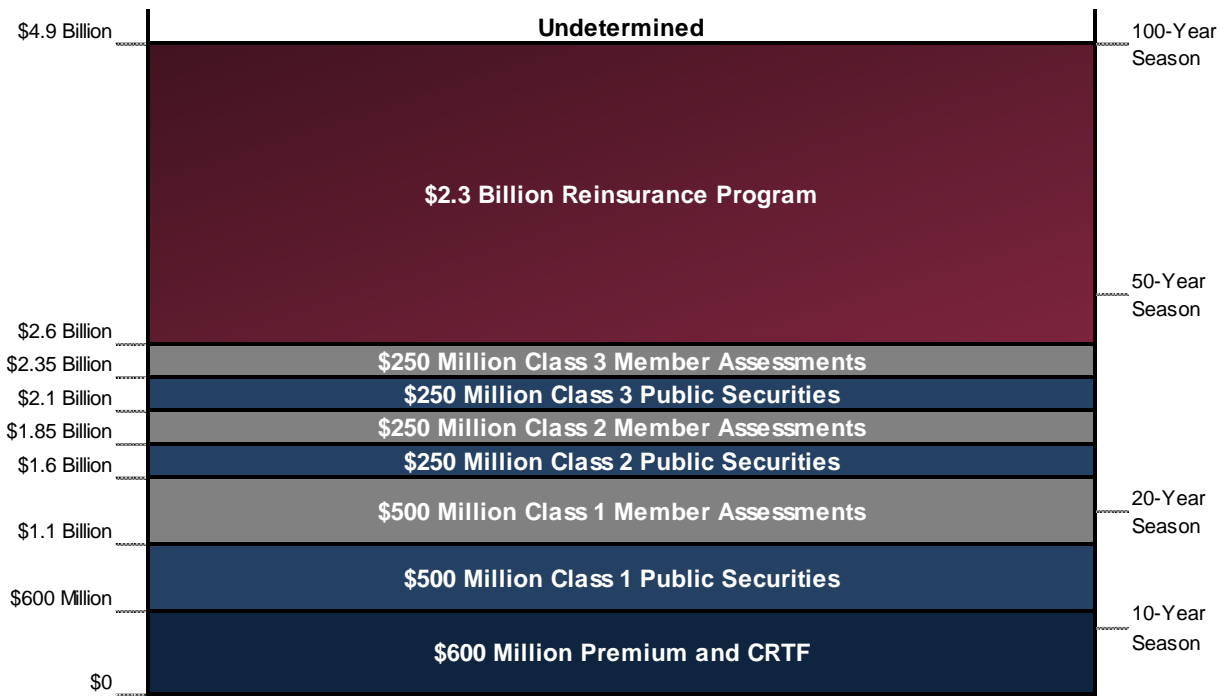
$4.9 Billion

Undetermined

100-Year Season

$2.3 Billion Reinsurance Program

50-Year Season

$2.6 Billion

$2.35 Billion

$250 Million Class 3 Member Assessments

$2.1 Billion

$250 Million Class 3 Public Securities

$1.85 Billion

$250 Million Class 2 Member Assessments

$1.6 Billion

$250 Million Class 2 Public Securities

$500 Million Class 1 Member Assessments

20-Year Season

$1.1 Billion

$500 Million Class 1 Public Securities

$600 Million

10-Year Season

$600 Million Premium and CRTF

$0